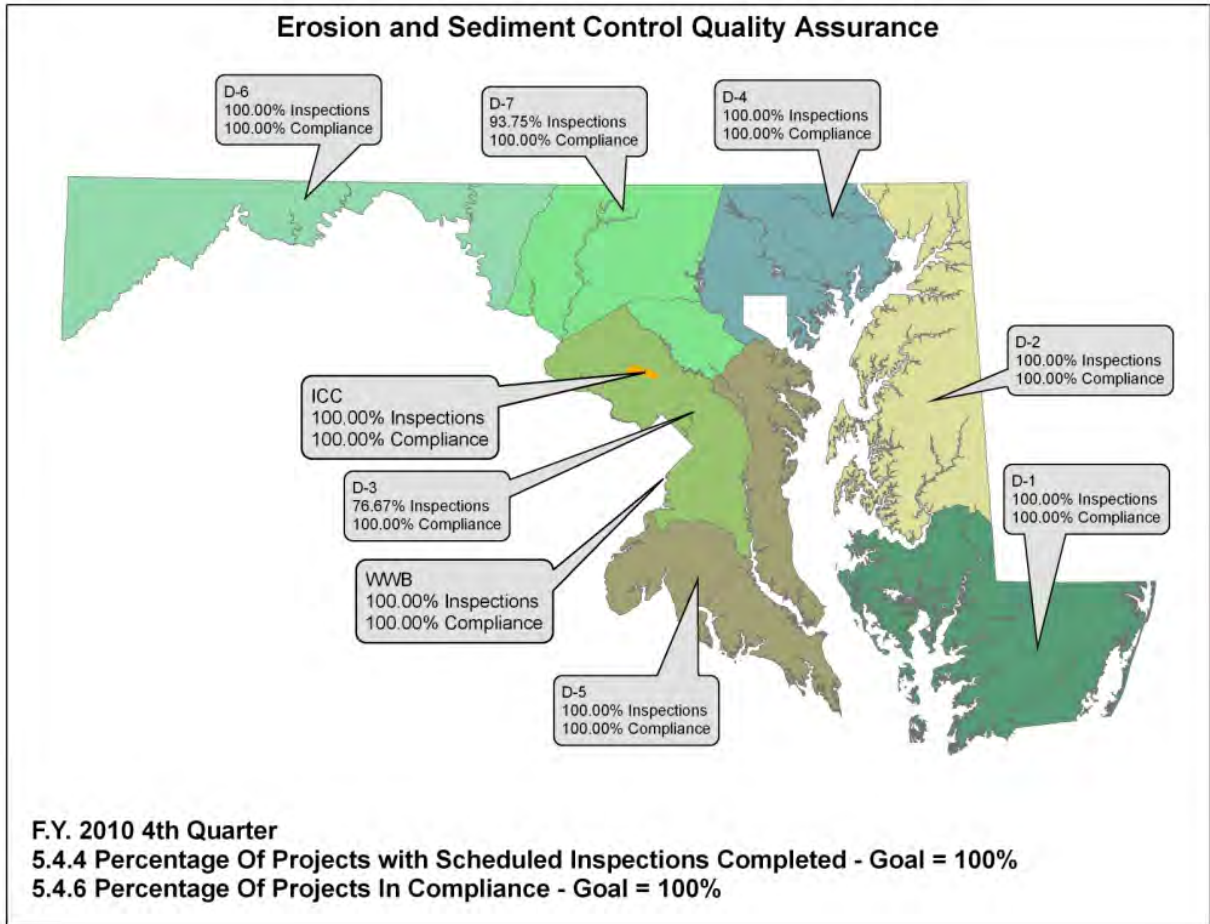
Erosion and Sediment Control Quality Assurance

D-6
100.00% Inspections
100.00% Compliance

D-7
93.75% Inspections
100.00% Compliance

D-4
100.00% Inspections
100.00% Compliance

D-2
100.00% Inspections
100.00% Compliance

ICC
100.00% Inspections
100.00% Compliance

D-3
76.67% Inspections
100.00% Compliance

D-1
100.00% Inspections
100.00% Compliance

WWB
100.00% Inspections
100.00% Compliance

D-5
100.00% Inspections
100.00% Compliance

F.Y. 2010 4th Quarter
5.4.4 Percentage Of Projects with Scheduled Inspections Completed - Goal = 100%
5.4.6 Percentage Of Projects In Compliance - Goal = 100%